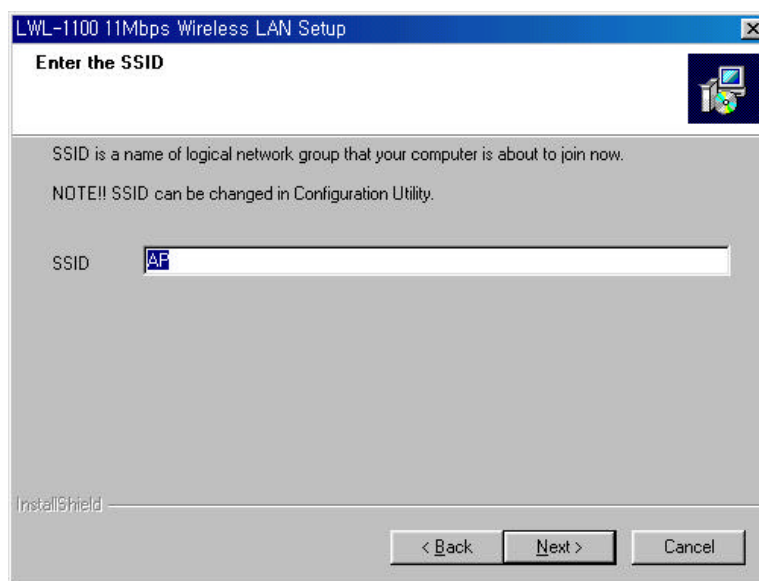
LWL-1100 11Mbps Wireless LAN Setup

Enter the SSID

SSID is a name of logical network group that your computer is about to join now.

NOTE!! SSID can be changed in Configuration Utility.

SSID AP

InstallShield

< Back Next > Cancel